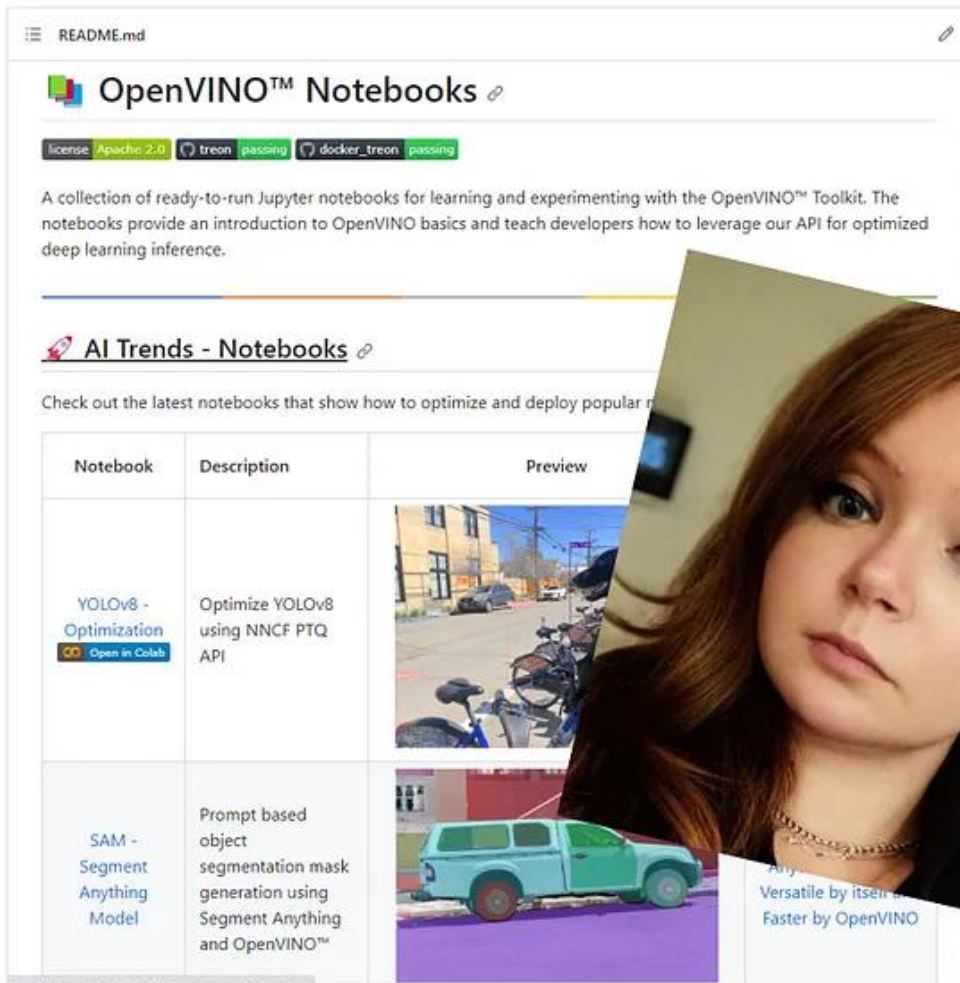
README.md

OpenVINO™ Notebooks

license Apache 2.0 treon passing docker_treon passing

A collection of ready-to-run Jupyter notebooks for learning and experimenting with the OpenVINO™ Toolkit. The notebooks provide an introduction to OpenVINO basics and teach developers how to leverage our API for optimized deep learning inference.

AI Trends - Notebooks

Check out the latest notebooks that show how to optimize and deploy popular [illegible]

| Notebook | Description | Preview | |
|---|---|---|---|
| YOLOv8 - Optimization Open in Colab | Optimize YOLOv8 using NNCF PTQ API | | |
| SAM - Segment Anything Model | Prompt based object segmentation mask generation using Segment Anything and OpenVINO™ | | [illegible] Versatile by itself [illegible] Faster by OpenVINO |